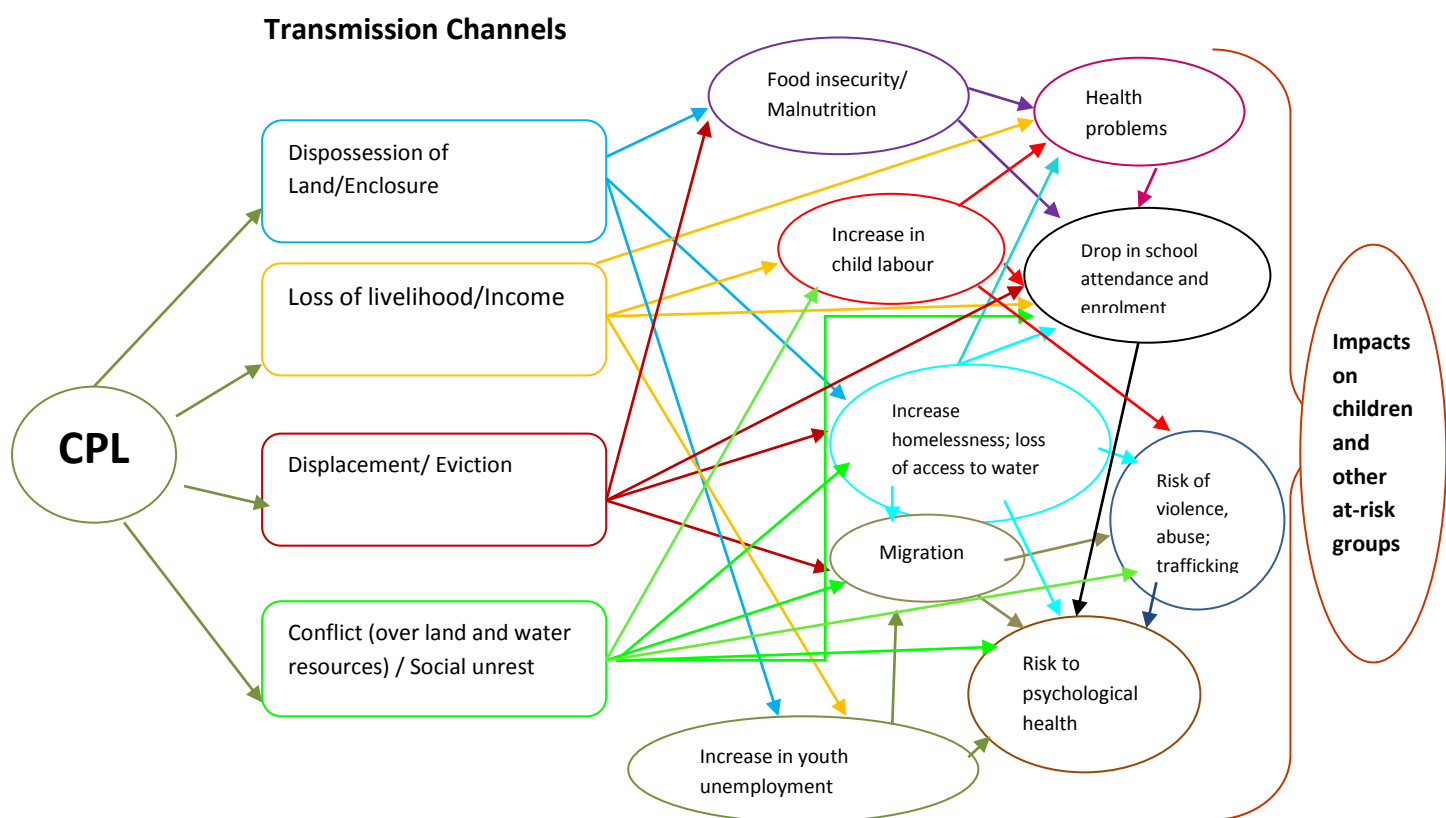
Transmission Channels

CPL

Dispossession of Land/Enclosure

Loss of livelihood/Income

Displacement/ Eviction

Conflict (over land and water resources) / Social unrest

Food insecurity/ Malnutrition

Health problems

Increase in child labour

Drop in school attendance and enrolment

Increase homelessness; loss of access to water

Migration

Risk of violence, abuse; trafficking

Risk to psychological health

Increase in youth unemployment

Impacts on children and other at-risk groups